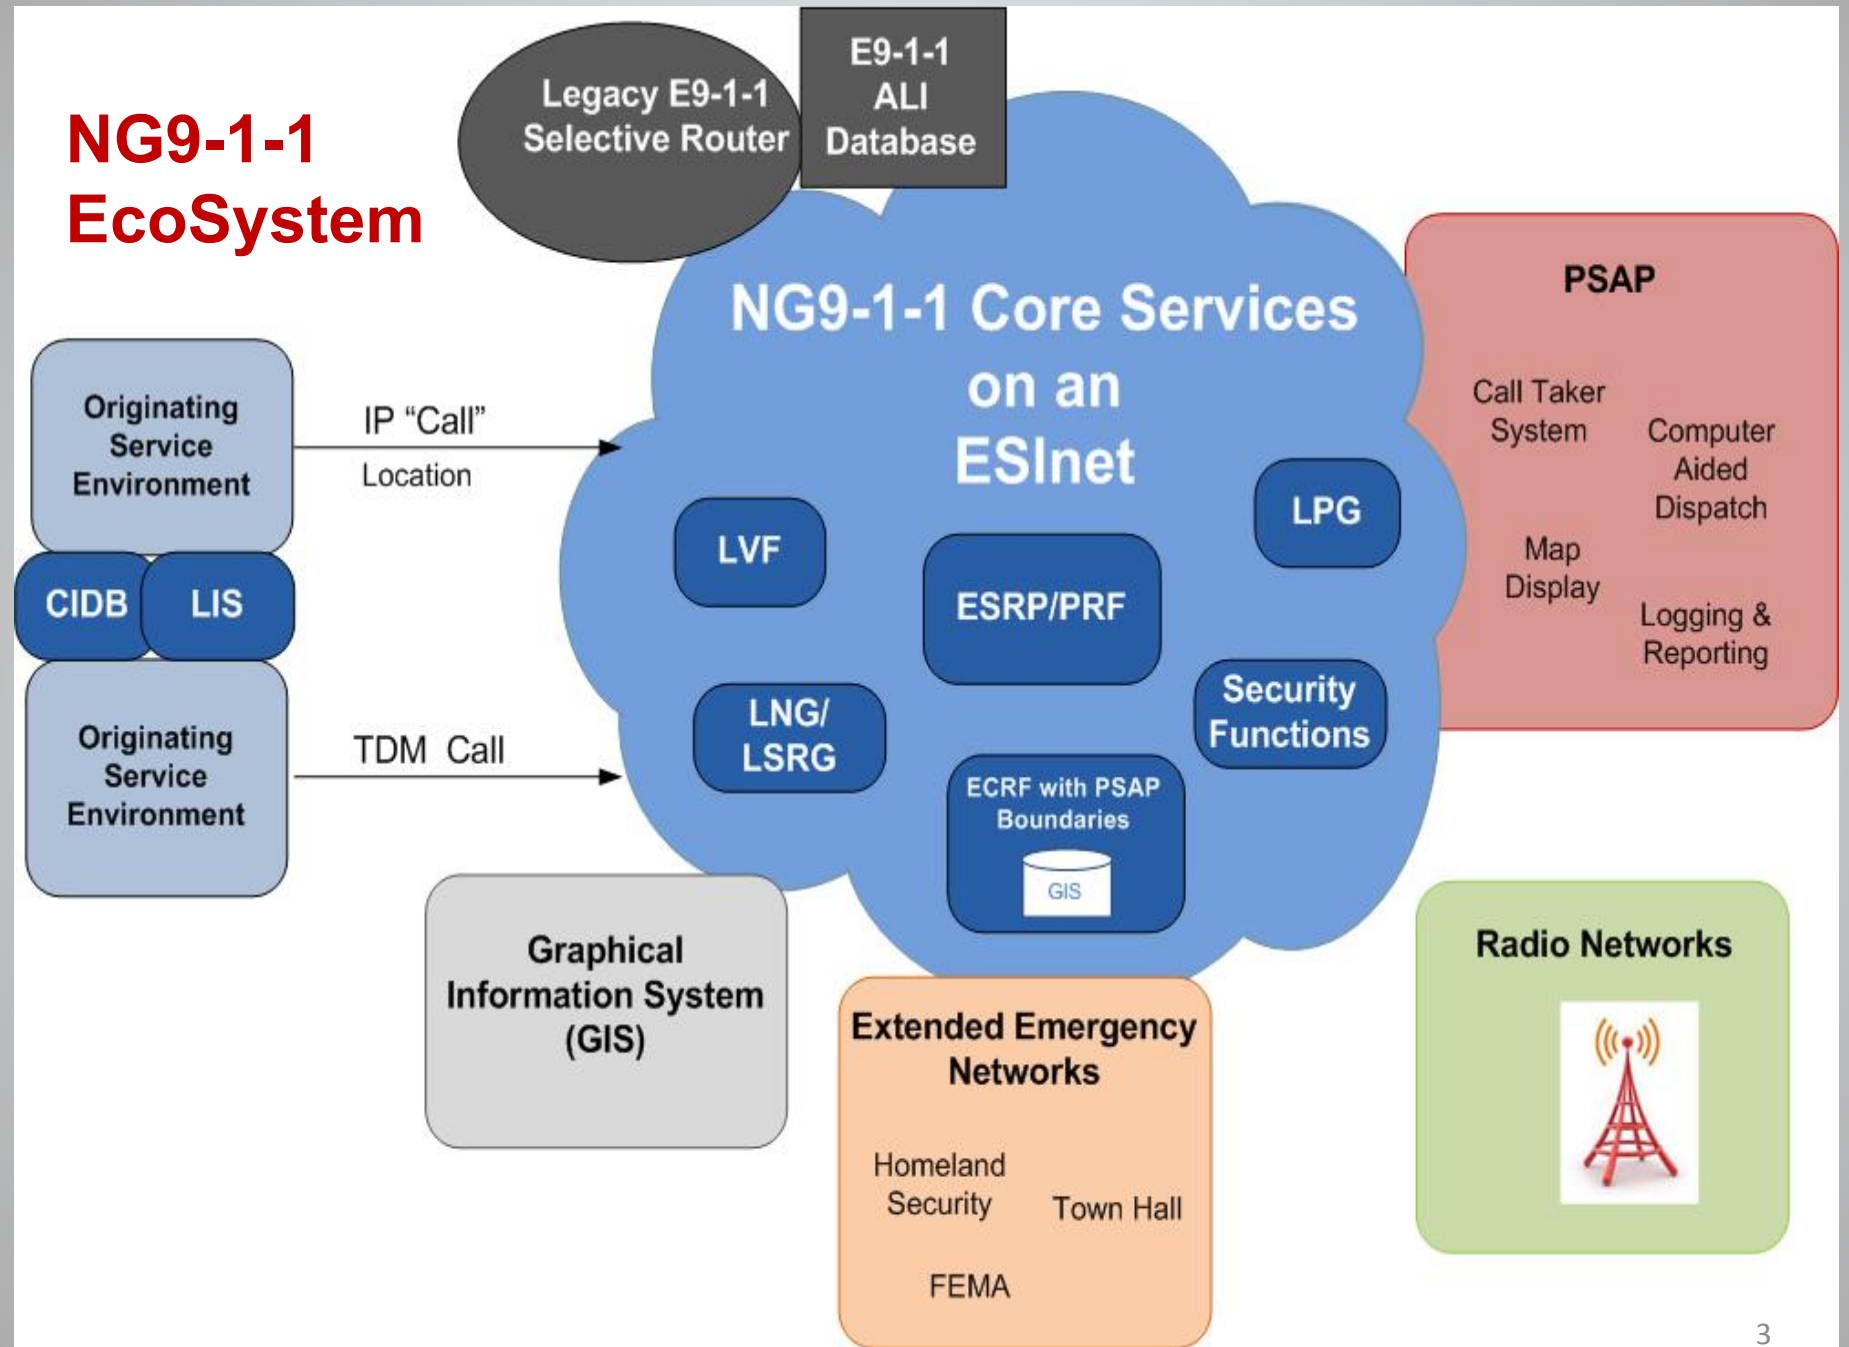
NG9-1-1 EcoSystem

Legacy E9-1-1 Selective Router

E9-1-1 ALI Database

NG9-1-1 Core Services on an ESInet

Originating Service Environment

CIDB

LIS

Originating Service Environment

IP "Call"

Location

TDM Call

LVF

ESRP/PRF

LPG

LNG/ LSRG

Security Functions

ECRF with PSAP Boundaries

GIS

PSAP

Call Taker System

Computer Aided Dispatch

Map Display

Logging & Reporting

Graphical Information System (GIS)

Extended Emergency Networks

Homeland Security

Town Hall

FEMA

Radio Networks

3